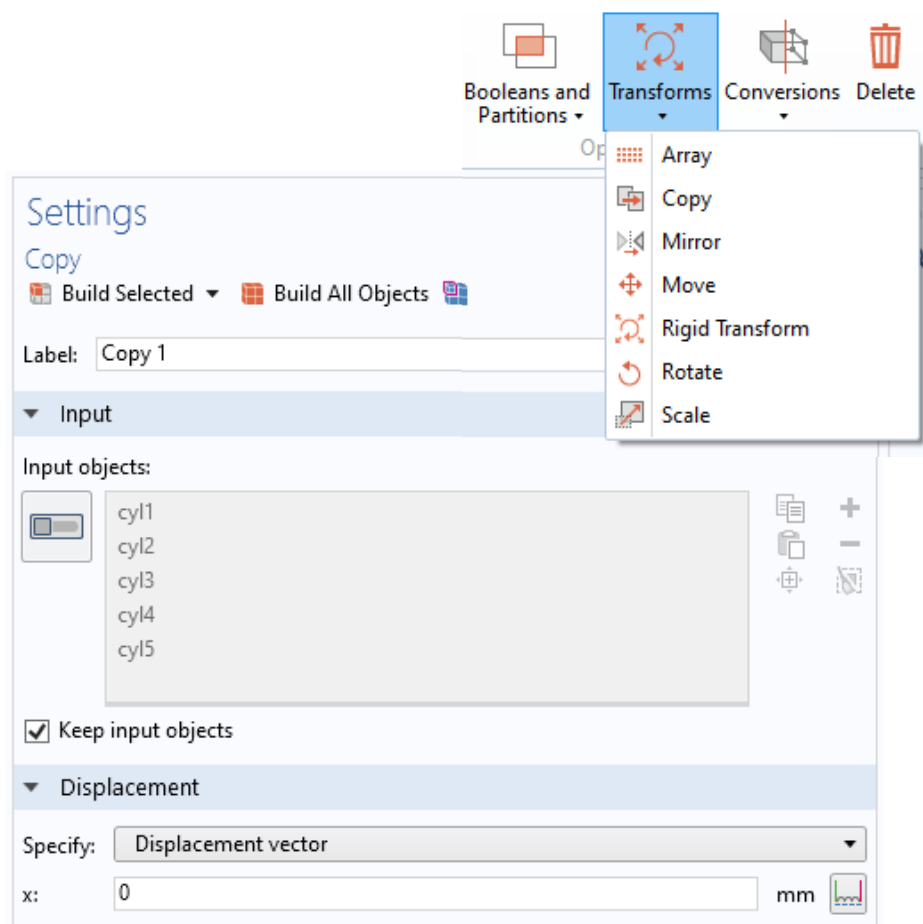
Booleans and Partitions ▾
Transforms ▾
Conversions ▾
Delete
Op

Array
Copy
Mirror
Move
Rigid Transform
Rotate
Scale

Settings
Copy
Build Selected ▾ Build All Objects

Label: Copy 1

Input

Input objects:

cyl1
cyl2
cyl3
cyl4
cyl5

Keep input objects

Displacement

Specify: Displacement vector

x: 0 mm